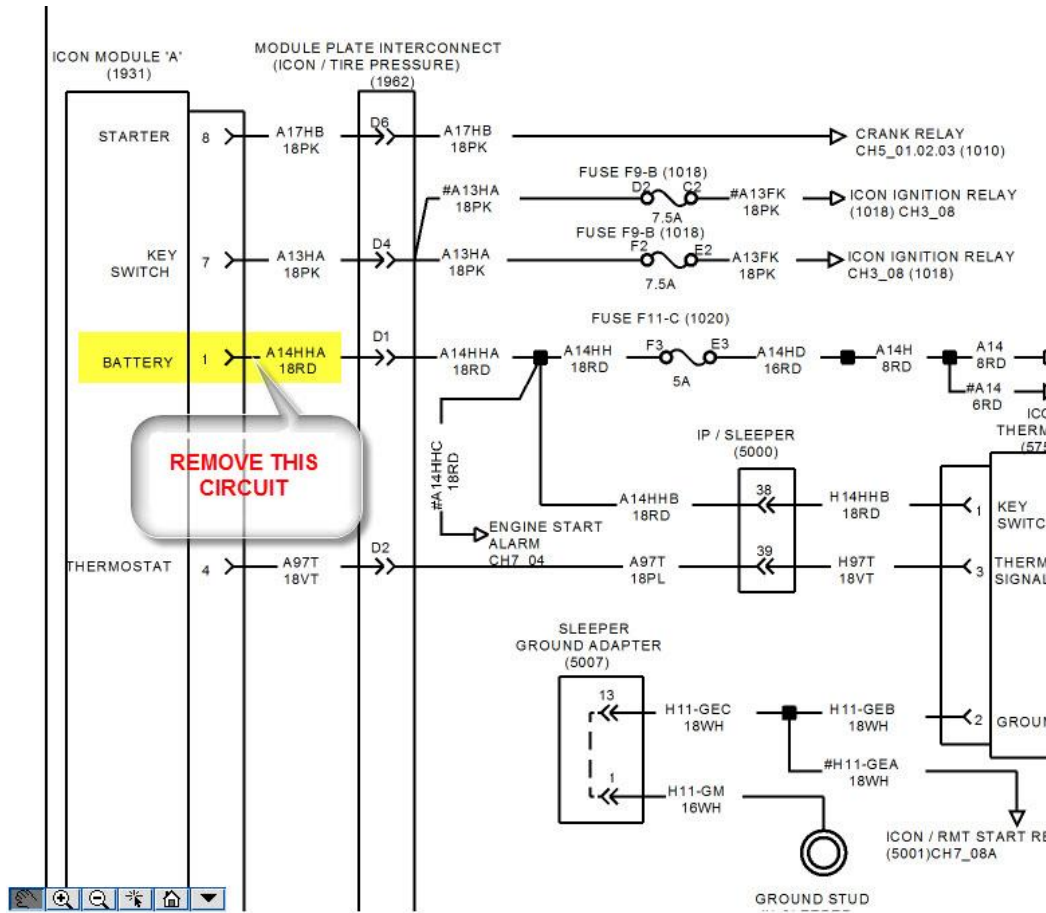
ICON MODULE 'A'
(1931)

MODULE PLATE INTERCONNECT
(ICON / TIRE PRESSURE)
(1962)

STARTER 8 A17HB 18PK D6 A17HB 18PK CRANK RELAY CH5_01.02.03 (1010)

FUSE F9-B (1018)
#A13HA 18PK D2 C2 7.5A #A13FK 18PK ICON IGNITION RELAY (1018) CH3_08

FUSE F9-B (1018)
KEY SWITCH 7 A13HA 18PK D4 A13HA 18PK F2 E2 7.5A A13FK 18PK ICON IGNITION RELAY CH3_08 (1018)

FUSE F11-C (1020)
BATTERY 1 A14HHA 18RD D1 A14HHA 18RD A14HH 18RD F3 E3 5A A14HD 16RD A14H 8RD A14 8RD #A14 6RD ICO THERM (575

REMOVE THIS CIRCUIT

#A14HHC 18RD

IP / SLEEPER
(5000)

A14HHB 18RD 38 H14HHB 18RD 1 KEY SWITC

ENGINE START ALARM CH7_04

THERMOSTAT 4 A97T 18VT D2 A97T 18PL 39 H97T 18VT 3 THERM SIGNAL

SLEEPER
GROUND ADAPTER
(5007)

13 H11-GEC 18WH H11-GEB 18WH 2 GROUN

#H11-GEA 18WH

1 H11-GM 16WH

ICON / RMT START RE
(5001)CH7_08A

GROUND STUD